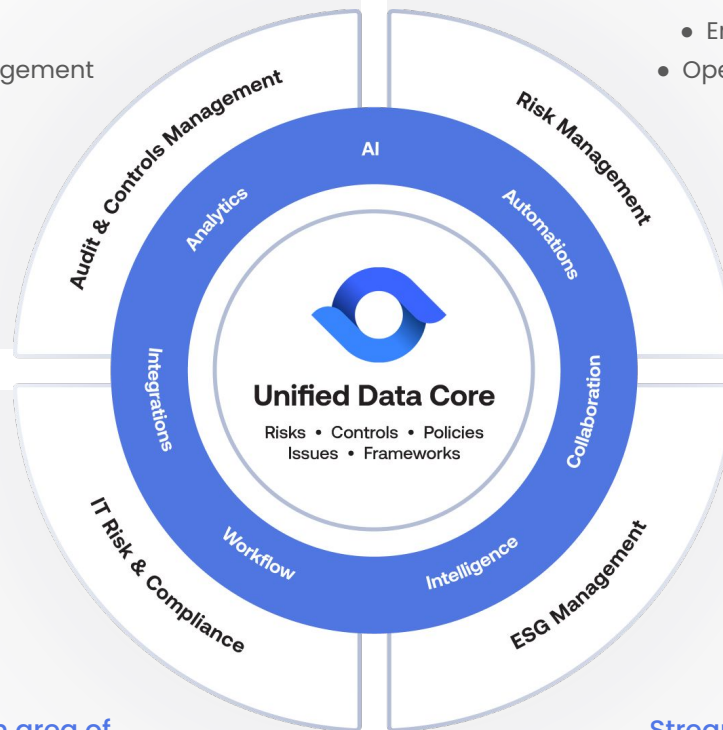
gement

• Er
• Ope

Audit & Controls Management

Risk Management

AI

Analytics

Automations

Integrations

Collaboration

Unified Data Core

Risks • Controls • Policies
Issues • Frameworks

Workflow

Intelligence

IT Risk & Compliance

ESG Management

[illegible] area of

Streg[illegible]